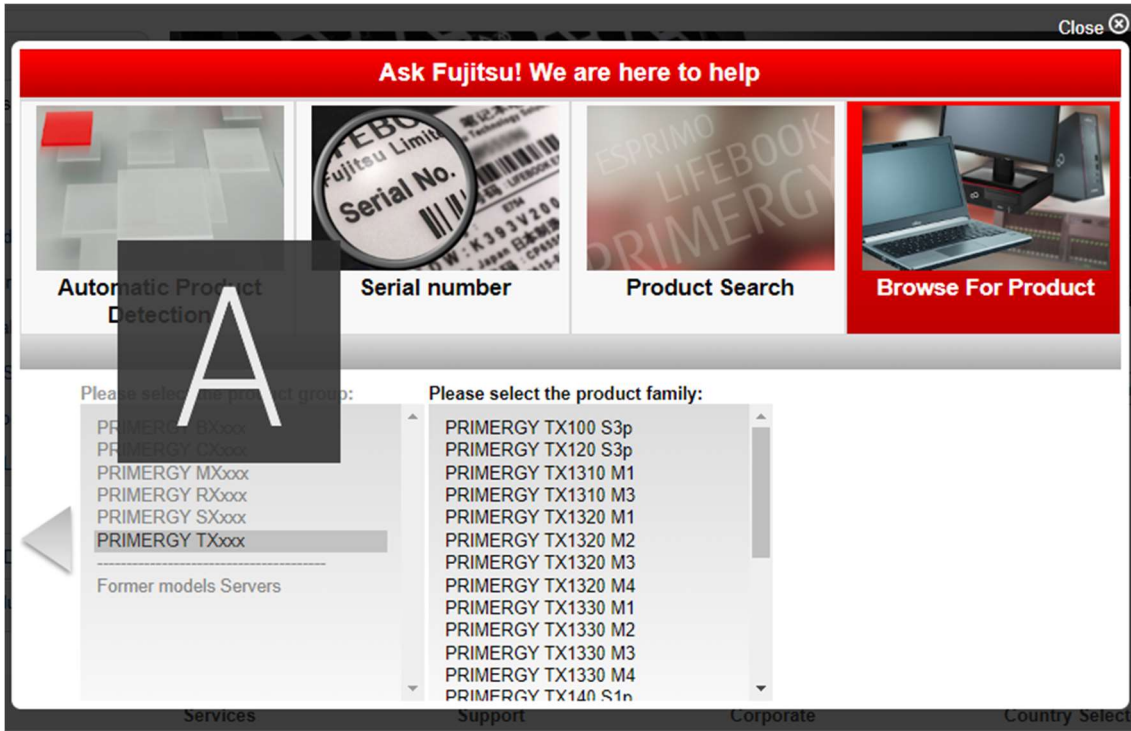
Close

Ask Fujitsu! We are here to help

Automatic Product Detection

Serial number

Product Search

Browse For Product

A

Please select the product group:
PRIMERGY BXxxx
PRIMERGY CXxxx
PRIMERGY MXxxx
PRIMERGY RXxxx
PRIMERGY SXxxx
PRIMERGY TXxxx
------------------------------
Former models Servers

Please select the product family:
PRIMERGY TX100 S3p
PRIMERGY TX120 S3p
PRIMERGY TX1310 M1
PRIMERGY TX1310 M3
PRIMERGY TX1320 M1
PRIMERGY TX1320 M2
PRIMERGY TX1320 M3
PRIMERGY TX1320 M4
PRIMERGY TX1330 M1
PRIMERGY TX1330 M2
PRIMERGY TX1330 M3
PRIMERGY TX1330 M4
PRIMERGY TX140 S1p

Services Support Corporate Country Select